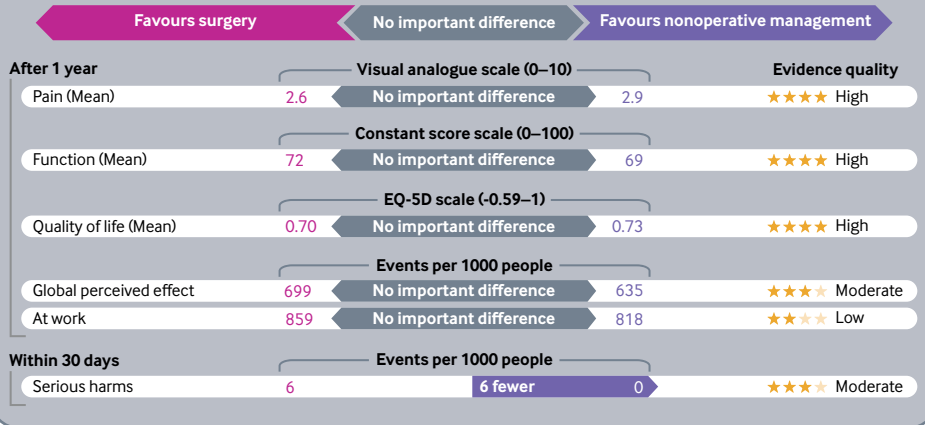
Favours surgery | No important difference | Favours nonoperative management

After 1 year

Visual analogue scale (0–10)

Evidence quality

Pain (Mean) 2.6 No important difference 2.9 ★★★★ High

Constant score scale (0–100)

Function (Mean) 72 No important difference 69 ★★★★ High

EQ-5D scale (-0.59–1)

Quality of life (Mean) 0.70 No important difference 0.73 ★★★★ High

Events per 1000 people

Global perceived effect 699 No important difference 635 ★★★★ Moderate

At work 859 No important difference 818 ★★★★ Low

Within 30 days

Events per 1000 people

Serious harms 6 6 fewer 0 ★★★★ Moderate